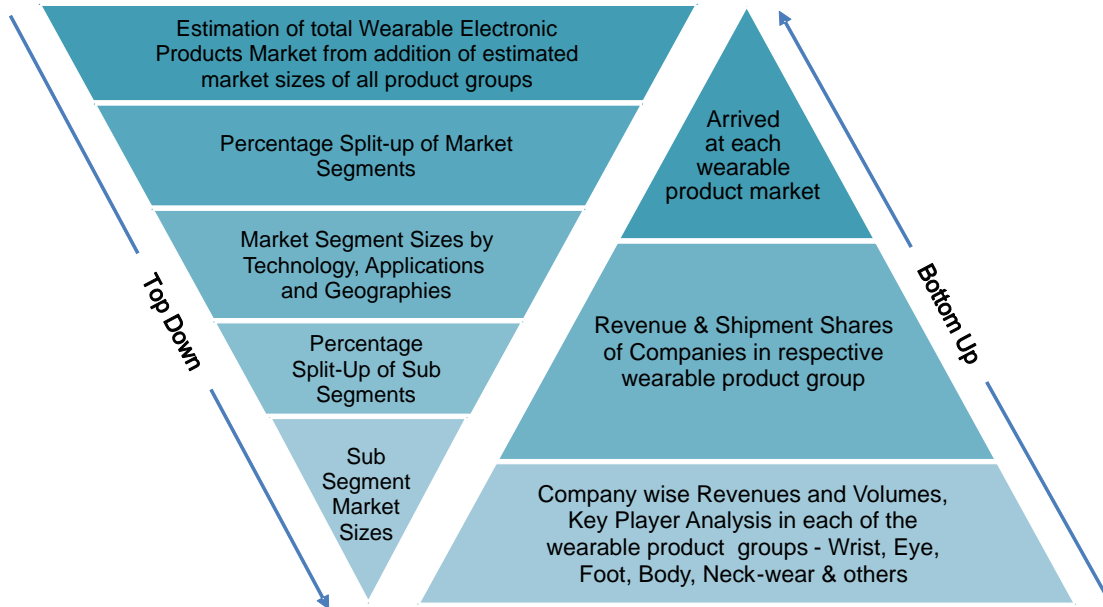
Estimation of total Wearable Electronic Products Market from addition of estimated market sizes of all product groups

Percentage Split-up of Market Segments

Market Segment Sizes by Technology, Applications and Geographies

Percentage Split-Up of Sub Segments

Sub Segment Market Sizes

Top Down

Arrived at each wearable product market

Revenue & Shipment Shares of Companies in respective wearable product group

Company wise Revenues and Volumes, Key Player Analysis in each of the wearable product groups - Wrist, Eye, Foot, Body, Neck-wear & others

Bottom Up